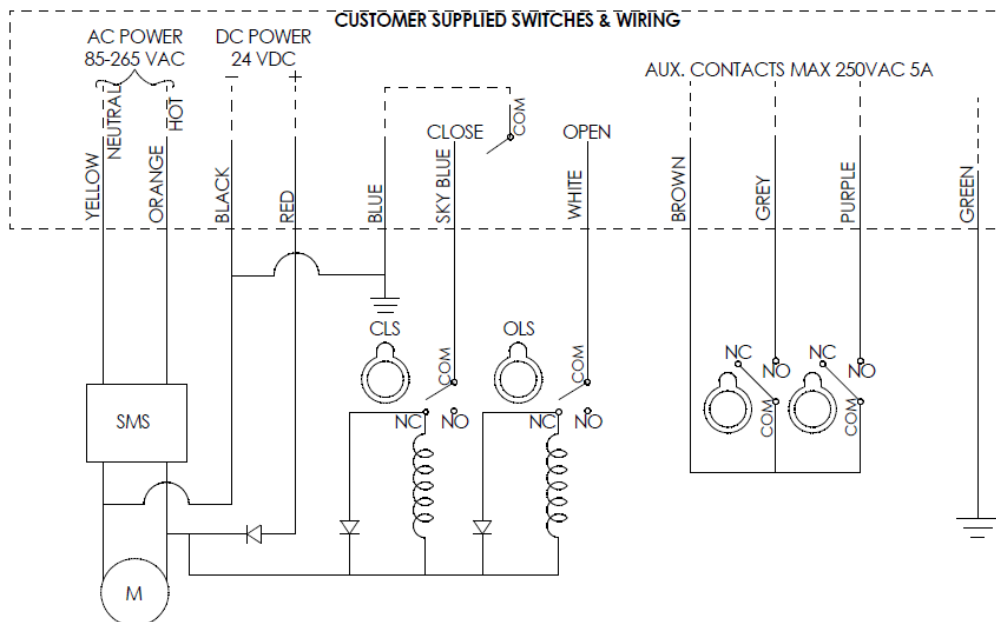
CUSTOMER SUPPLIED SWITCHES & WIRING

AC POWER
85-265 VAC

DC POWER
24 VDC

- +

NEUTRAL HOT

AUX. CONTACTS MAX 250VAC 5A

CLOSE COM

OPEN

YELLOW ORANGE BLACK RED BLUE SKY BLUE WHITE BROWN GREY PURPLE GREEN

CLS OLS

COM COM

NC NO NC NO

NC NO NC NO

COM COM

SMS

M